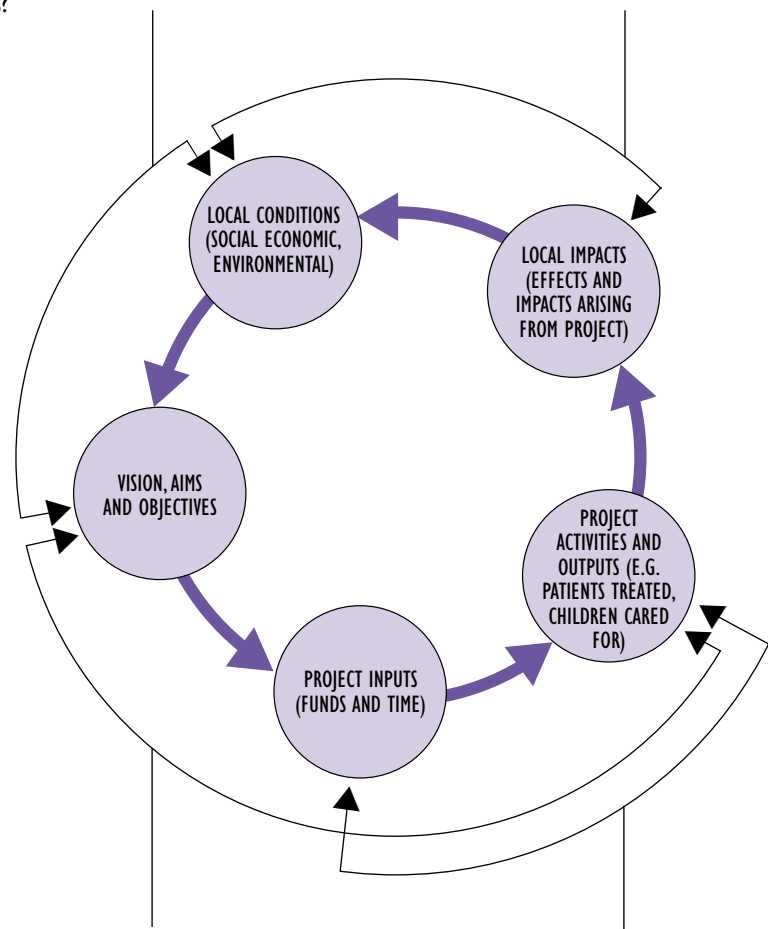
LOCAL CONDITIONS (SOCIAL ECONOMIC, ENVIRONMENTAL)

LOCAL IMPACTS (EFFECTS AND IMPACTS ARISING FROM PROJECT)

VISION, AIMS AND OBJECTIVES

PROJECT ACTIVITIES AND OUTPUTS (E.G. PATIENTS TREATED, CHILDREN CARED FOR)

PROJECT INPUTS (FUNDS AND TIME)